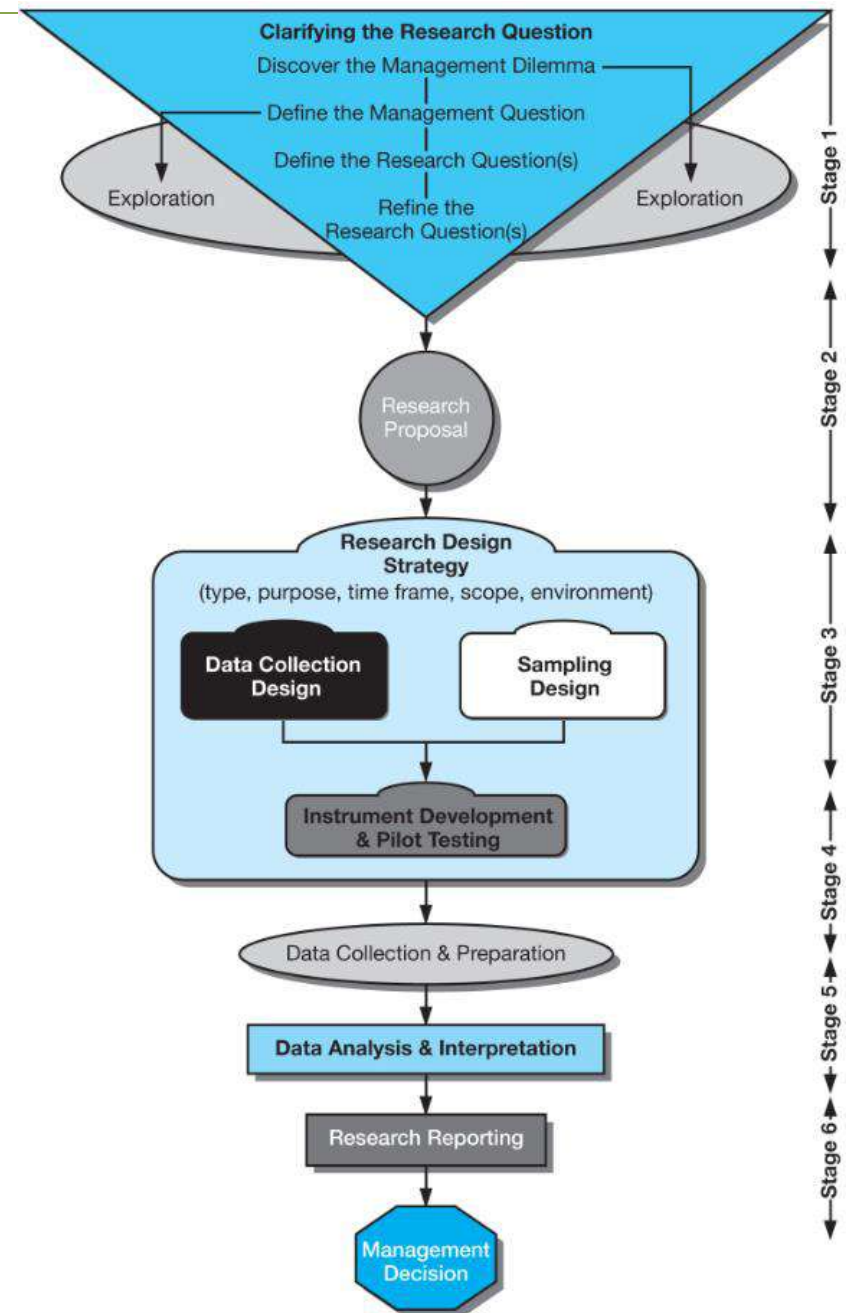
Clarifying the Research Question

Discover the Management Dilemma

Define the Management Question

Define the Research Question(s)

Refine the Research Question(s)

Exploration

Exploration

Stage 1

Stage 2

Research Proposal

Research Design Strategy
(type, purpose, time frame, scope, environment)

Data Collection Design

Sampling Design

Instrument Development & Pilot Testing

Stage 3

Stage 4

Data Collection & Preparation

Stage 5

Data Analysis & Interpretation

Research Reporting

Stage 6

Management Decision